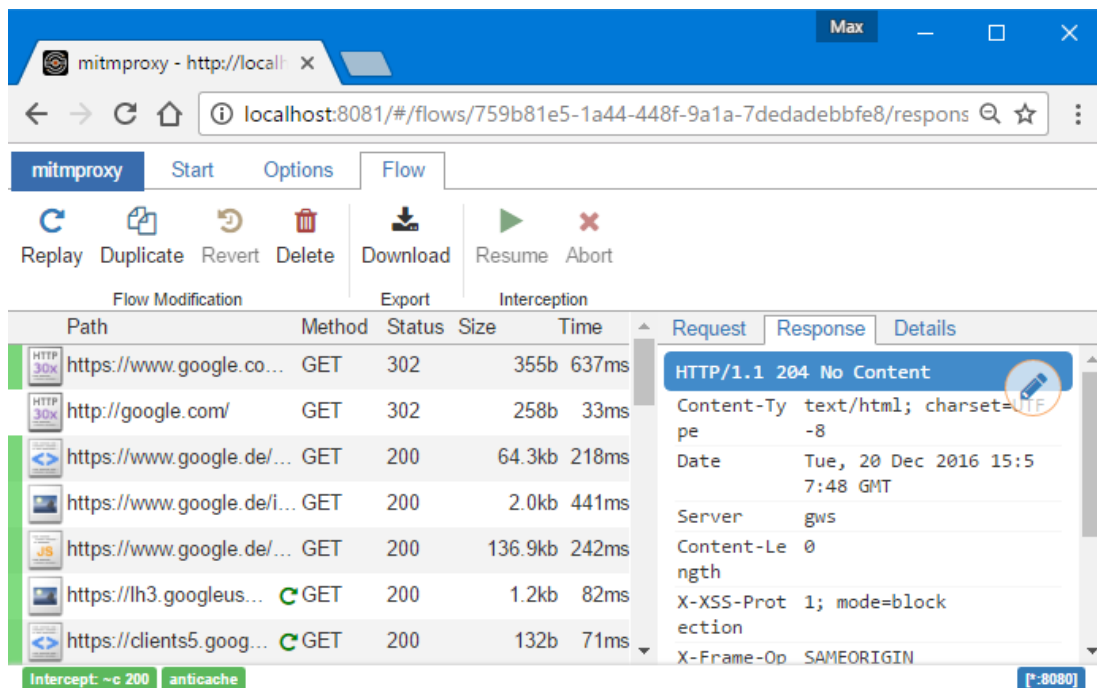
Max

mitmproxy - http://localh ×

localhost:8081/#/flows/759b81e5-1a44-448f-9a1a-7dedadebbfe8/respons

mitmproxy Start Options Flow

Replay Duplicate Revert Delete
Flow Modification

Download
Export

Resume Abort
Interception

| Path | Method | Status | Size | Time |
|---|---|---|---|---|
| https://www.google.co... | GET | 302 | 355b | 637ms |
| http://google.com/ | GET | 302 | 258b | 33ms |
| https://www.google.de/... | GET | 200 | 64.3kb | 218ms |
| https://www.google.de/i... | GET | 200 | 2.0kb | 441ms |
| https://www.google.de/... | GET | 200 | 136.9kb | 242ms |
| https://lh3.googleus... | GET | 200 | 1.2kb | 82ms |
| https://clients5.goog... | GET | 200 | 132b | 71ms |

Request Response Details

HTTP/1.1 204 No Content

| | |
|---|---|
| Content-Type | text/html; charset=UTF-8 |
| Date | Tue, 20 Dec 2016 15:57:48 GMT |
| Server | gws |
| Content-Length | 0 |
| X-XSS-Protection | 1; mode=block |
| X-Frame-Op | SAMEORIGIN |

Intercept: ~c 200 anticache [*:8080]